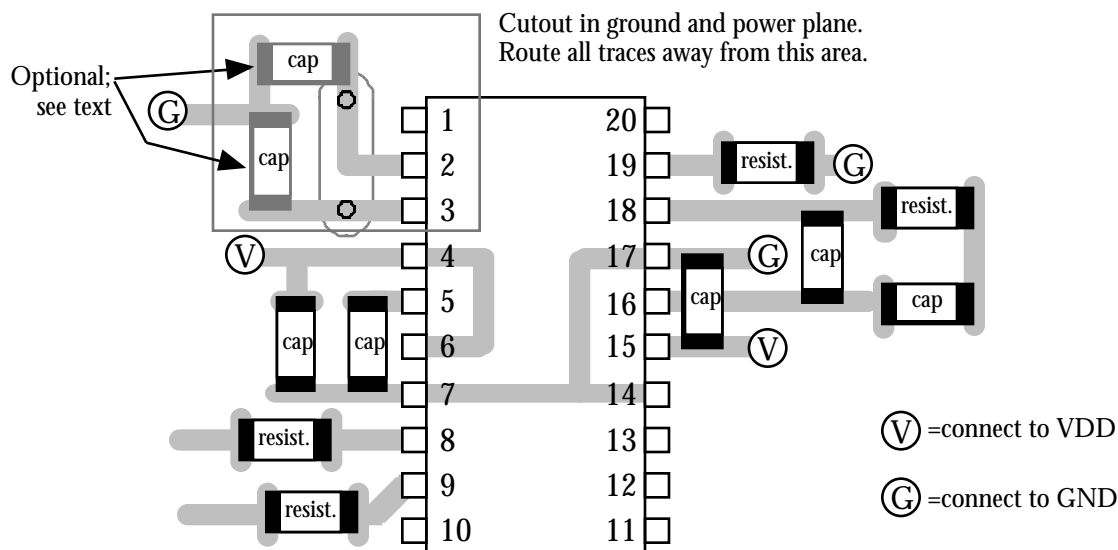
Cutout in ground and power plane.
Route all traces away from this area.

Optional;
see text

cap
G
cap

1
2
3
4
5
6
7
8
9
10

20
19
18
17
16
15
14
13
12
11

resist.
G
resist.
G
cap
cap
cap
V

V
cap
cap

resist.
resist.

V =connect to VDD

G =connect to GND